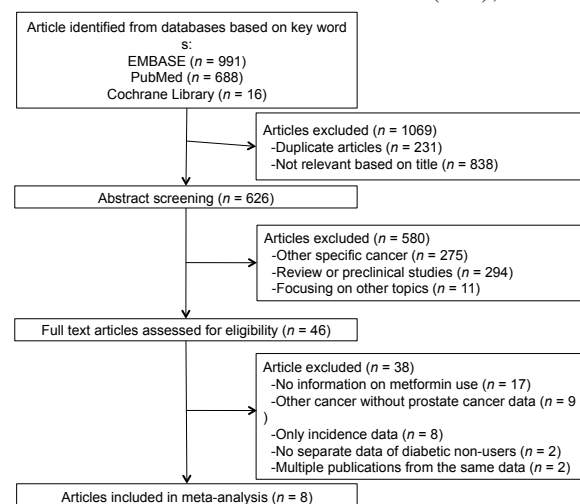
Article identified from databases based on key word s:
EMBASE ($n$ = 991)
PubMed ($n$ = 688)
Cochrane Library ($n$ = 16)

Articles excluded ($n$ = 1069)
-Duplicate articles ($n$ = 231)
-Not relevant based on title ($n$ = 838)

Abstract screening ($n$ = 626)

Articles excluded ($n$ = 580)
-Other specific cancer ($n$ = 275)
-Review or preclinical studies ($n$ = 294)
-Focusing on other topics ($n$ = 11)

Full text articles assessed for eligibility ($n$ = 46)

Article excluded ($n$ = 38)
-No information on metformin use ($n$ = 17)
-Other cancer without prostate cancer data ($n$ = 9 )
-Only incidence data ($n$ = 8)
-No separate data of diabetic non-users ($n$ = 2)
-Multiple publications from the same data ($n$ = 2)

Articles included in meta-analysis ($n$ = 8)